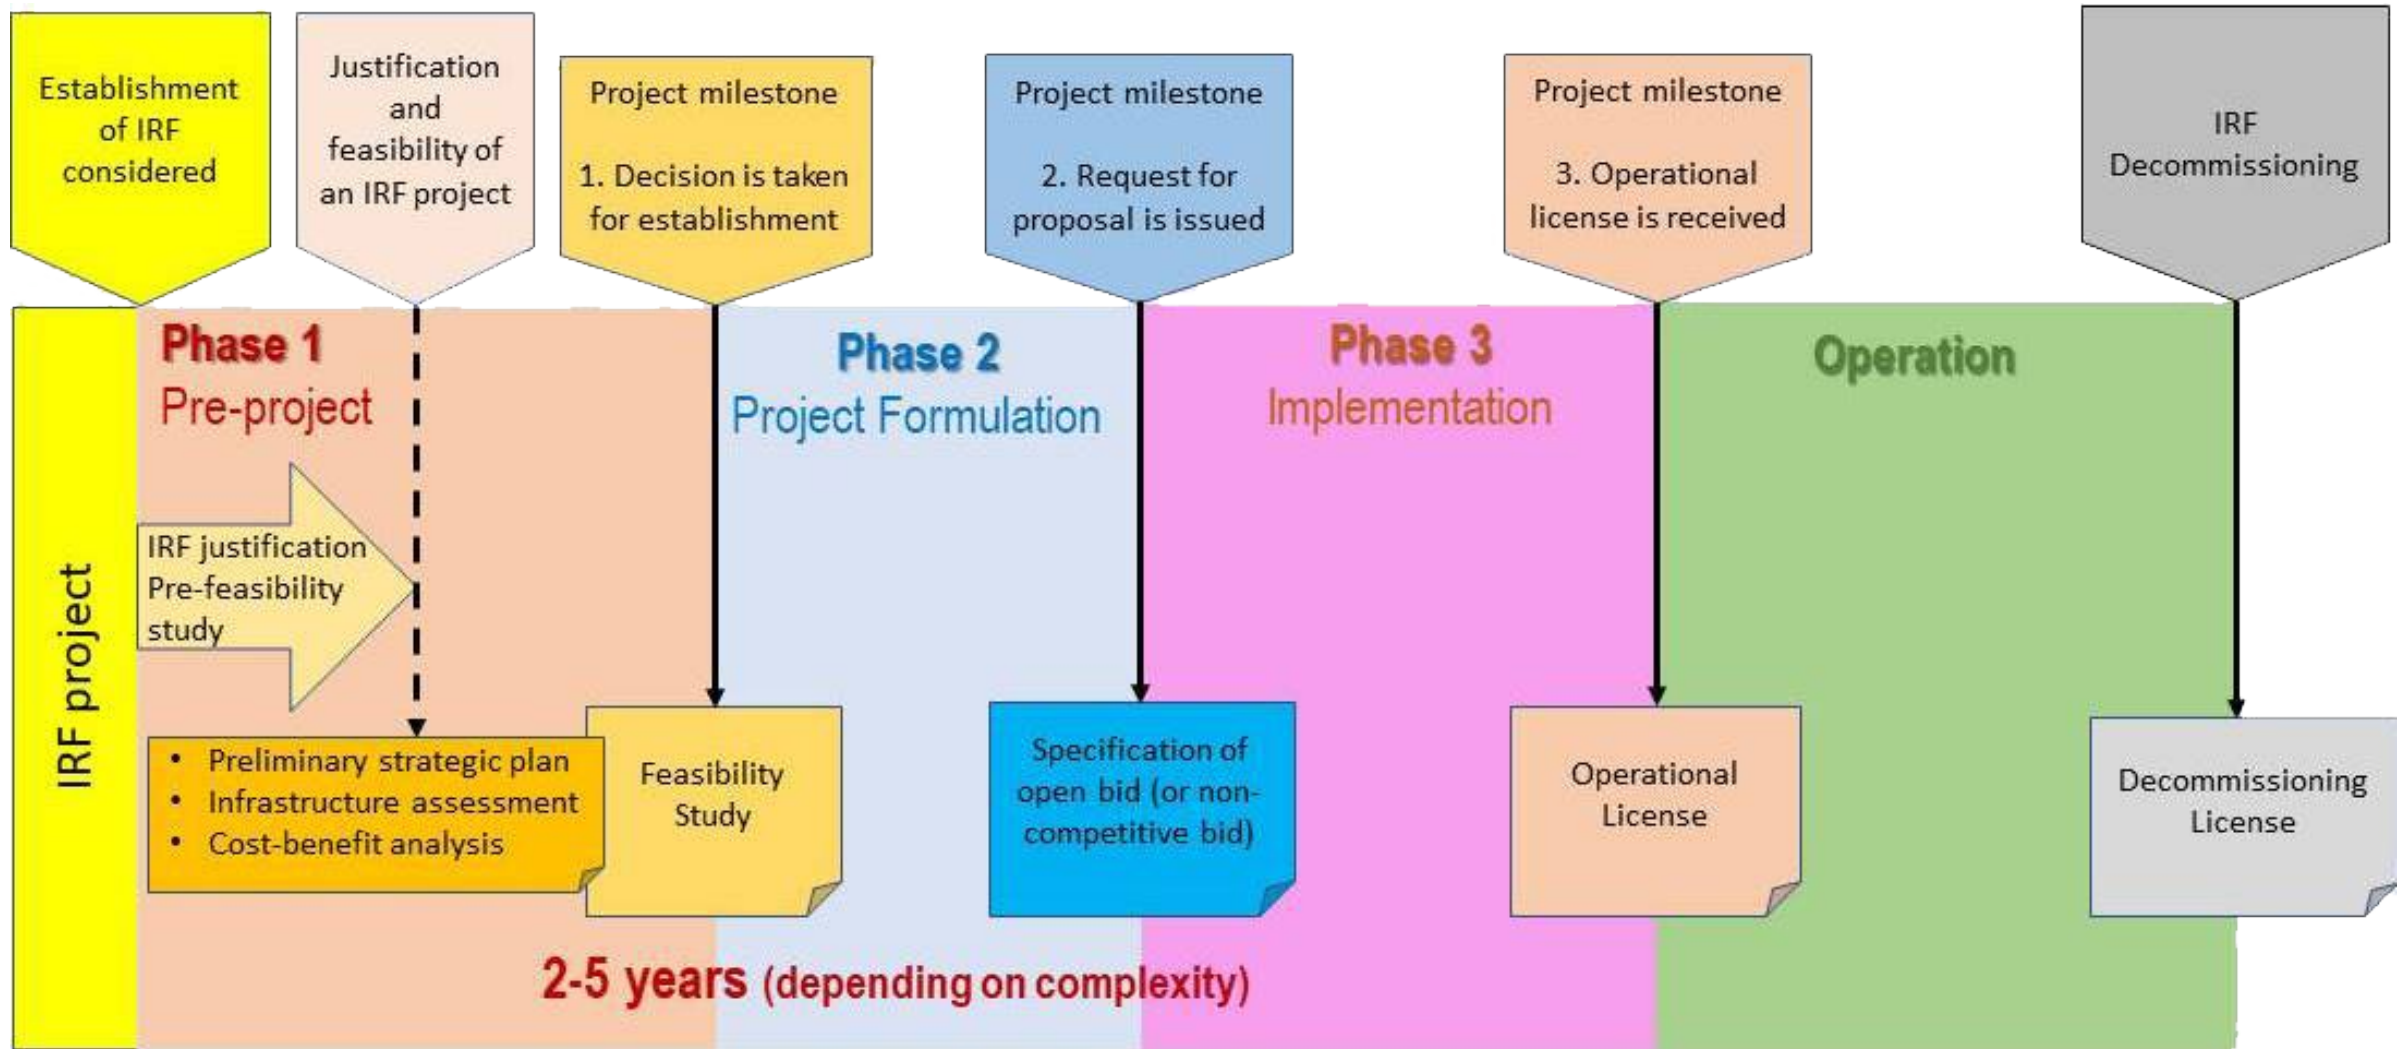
Establishment of IRF considered

Justification and feasibility of an IRF project

Project milestone

1. Decision is taken for establishment

Project milestone

2. Request for proposal is issued

Project milestone

3. Operational license is received

IRF Decommissioning

IRF project

Phase 1
Pre-project

IRF justification
Pre-feasibility study

Phase 2
Project Formulation

Phase 3
Implementation

Operation

• Preliminary strategic plan
• Infrastructure assessment
• Cost-benefit analysis

Feasibility Study

Specification of open bid (or non-competitive bid)

Operational License

Decommissioning License

2-5 years (depending on complexity)